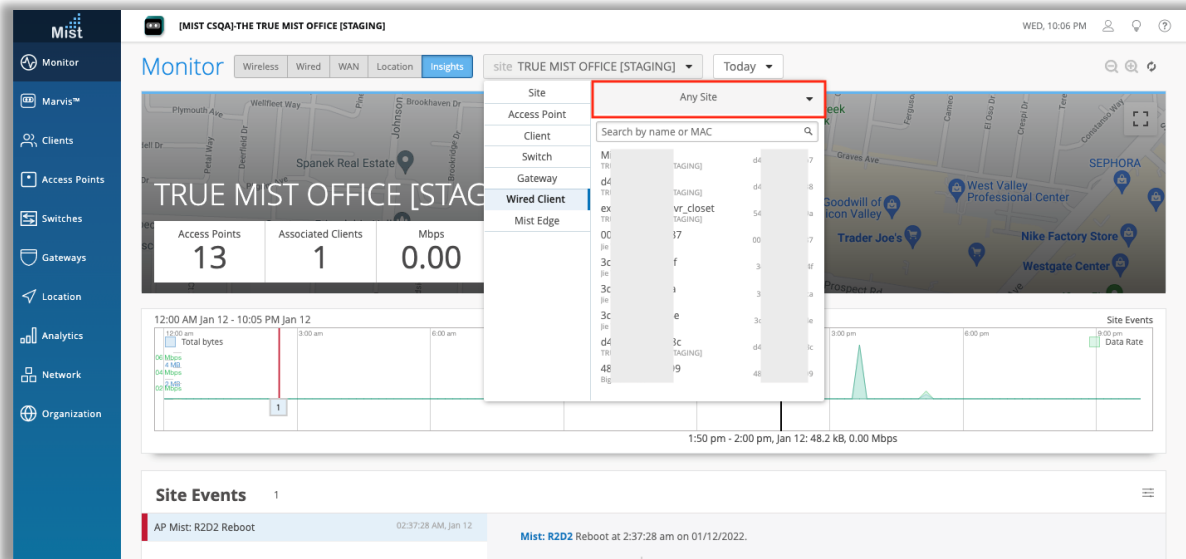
Mist

[MIST CSQA]-THE TRUE MIST OFFICE [STAGING]

WED, 10:06 PM

Monitor
Marvis™
Clients
Access Points
Switches
Gateways
Location
Analytics
Network
Organization

Monitor

Wireless | Wired | WAN | Location | Insights

site TRUE MIST OFFICE [STAGING]

Today

Site
Access Point
Client
Switch
Gateway
Wired Client
Mist Edge

Any Site

Search by name or MAC

Mi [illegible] TR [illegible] STAGING] d4 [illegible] 7
d4 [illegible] TR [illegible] STAGING] d4 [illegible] 6
ex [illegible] vr_closet TR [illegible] STAGING] 54 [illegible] a
00 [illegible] 37 Jie 00 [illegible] 7
3c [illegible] f Jie 3c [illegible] af
3c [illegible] a Jie 3 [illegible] a
3c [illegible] e Jie 3c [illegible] e
d4 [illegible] 3c TR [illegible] STAGING] d4 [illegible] 3c
48 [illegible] 9 Bi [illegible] 4 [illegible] 9

Plymouth Ave
Wellfleet Way
Brookhaven Dr
Johnson
Spanek Real Estate
Petal Way
Deerfield Dr
Brookridge Dr
Graves Ave
SEPHORA
West Valley Professional Center
Goodwill of Silicon Valley
Trader Joe's
Nike Factory Store
Westgate Center
Prospect Rd
Fergus
Camec
El Oso Dr
Crespi Dr
Constanzo Way

TRUE MIST OFFICE [STAG

Access Points
13
Associated Clients
1
Mbps
0.00

12:00 AM Jan 12 - 10:05 PM Jan 12
Site Events
12:00 am
Total bytes
06 Mbps
4 MB
04 Mbps
2 MB
02 Mbps
3:00 am
6:00 am
3:00 pm
6:00 pm
9:00 pm
Data Rate
1
1:50 pm - 2:00 pm, Jan 12: 48.2 kB, 0.00 Mbps

Site Events 1

AP Mist: R2D2 Reboot 02:37:28 AM, Jan 12

Mist: R2D2 Reboot at 2:37:28 am on 01/12/2022.